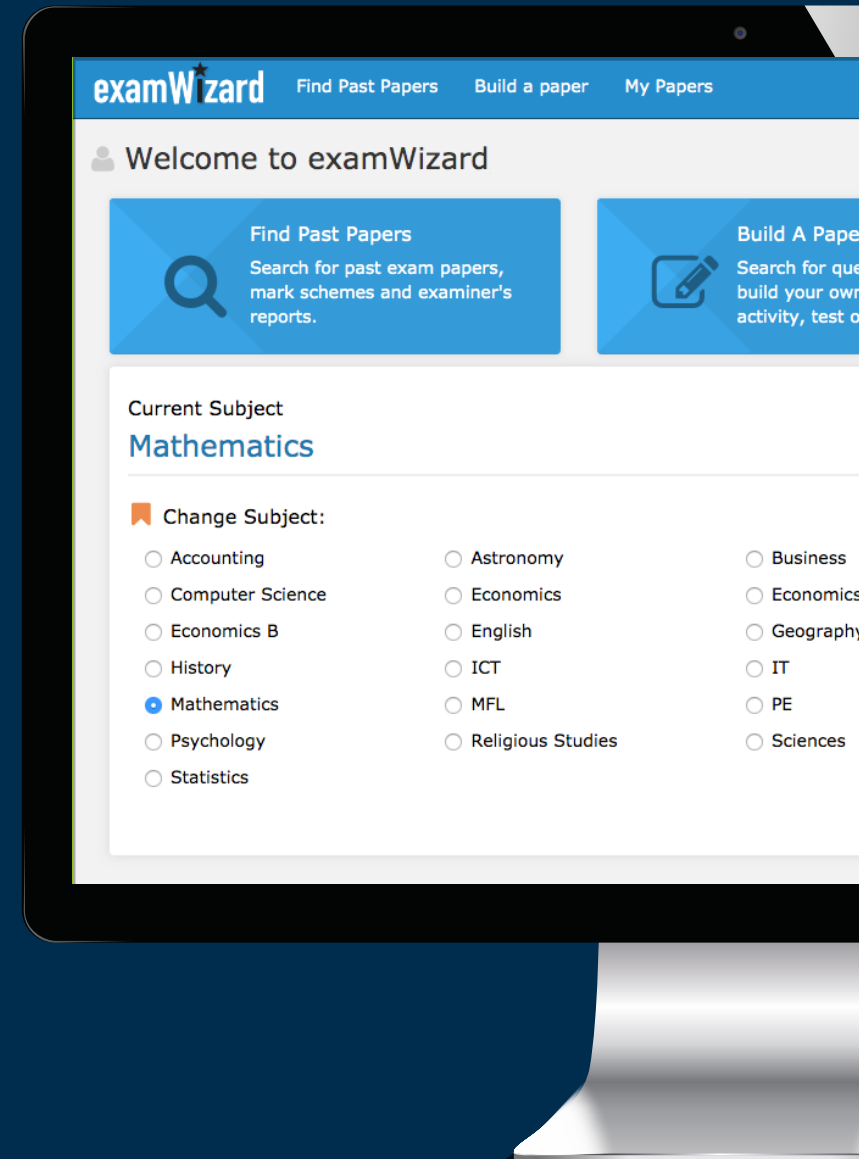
examWizard Find Past Papers Build a paper My Papers

Welcome to examWizard

Find Past Papers
Search for past exam papers, mark schemes and examiner's reports.

Build A Pape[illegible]
Search for que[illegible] build your own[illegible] activity, test o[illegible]

Current Subject
Mathematics

Change Subject:

Accounting
Computer Science
Economics B
History
Mathematics
Psychology
Statistics

Astronomy
Economics
English
ICT
MFL
Religious Studies

Business
Economics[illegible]
Geography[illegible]
IT
PE
Sciences